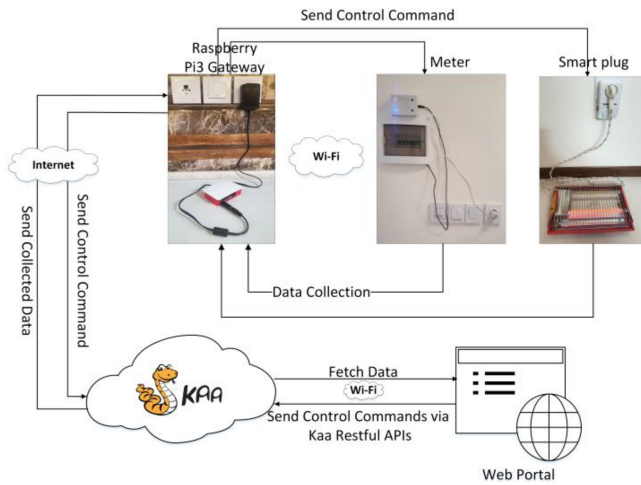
Send Control Command

Raspberry Pi3 Gateway

Meter

Smart plug

Internet

Wi-Fi

Send Collected Data

Send Control Command

Data Collection

KAA

Fetch Data

Wi-Fi

Send Control Commands via Kaa Restful APIs

Web Portal